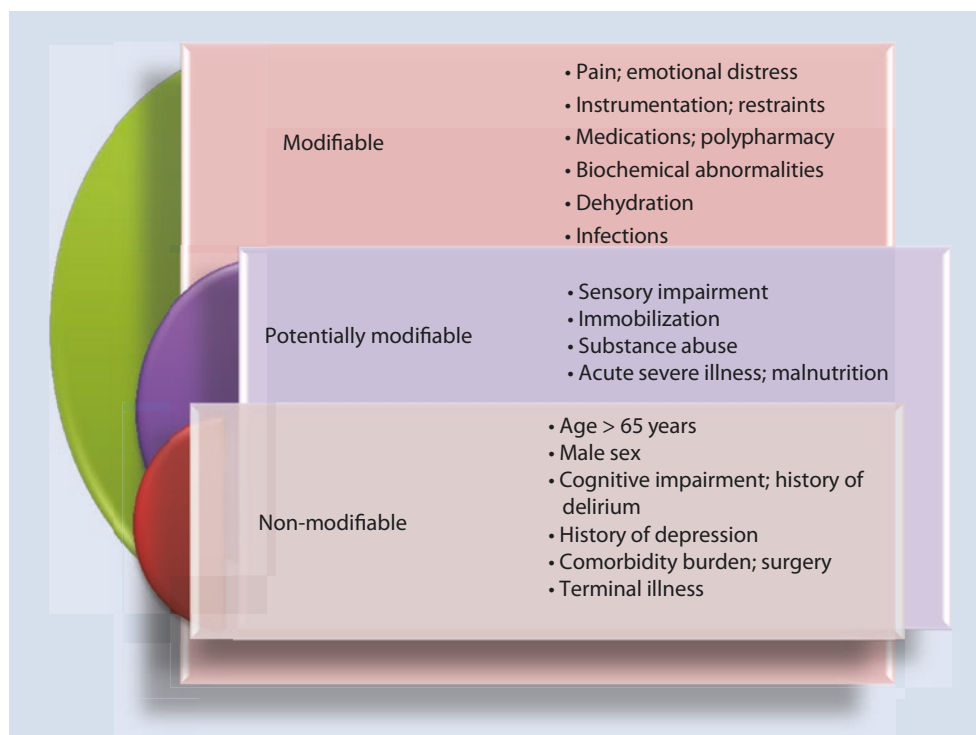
Modifiable

• Pain; emotional distress
• Instrumentation; restraints
• Medications; polypharmacy
• Biochemical abnormalities
• Dehydration
• Infections

Potentially modifiable

• Sensory impairment
• Immobilization
• Substance abuse
• Acute severe illness; malnutrition

Non-modifiable

• Age > 65 years
• Male sex
• Cognitive impairment; history of delirium
• History of depression
• Comorbidity burden; surgery
• Terminal illness